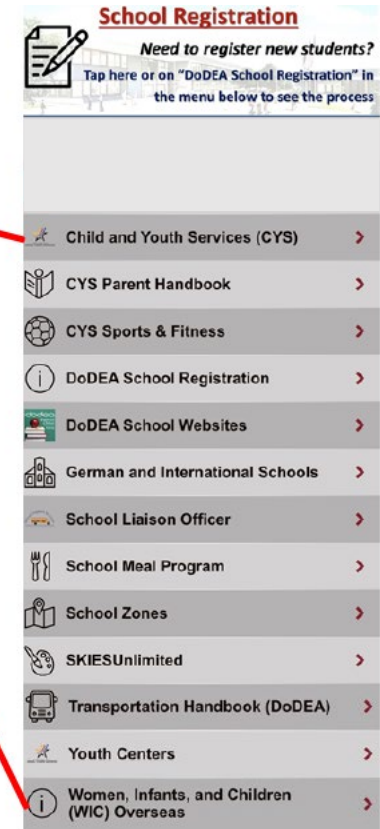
School Registration

Need to register new students?

Tap here or on "DoDEA School Registration" in the menu below to see the process

Child and Youth Services (CYS) >

CYS Parent Handbook >

CYS Sports & Fitness >

DoDEA School Registration >

DoDEA School Websites >

German and International Schools >

School Liaison Officer >

School Meal Program >

School Zones >

SKIESUnlimited >

Transportation Handbook (DoDEA) >

Youth Centers >

Women, Infants, and Children (WIC) Overseas >